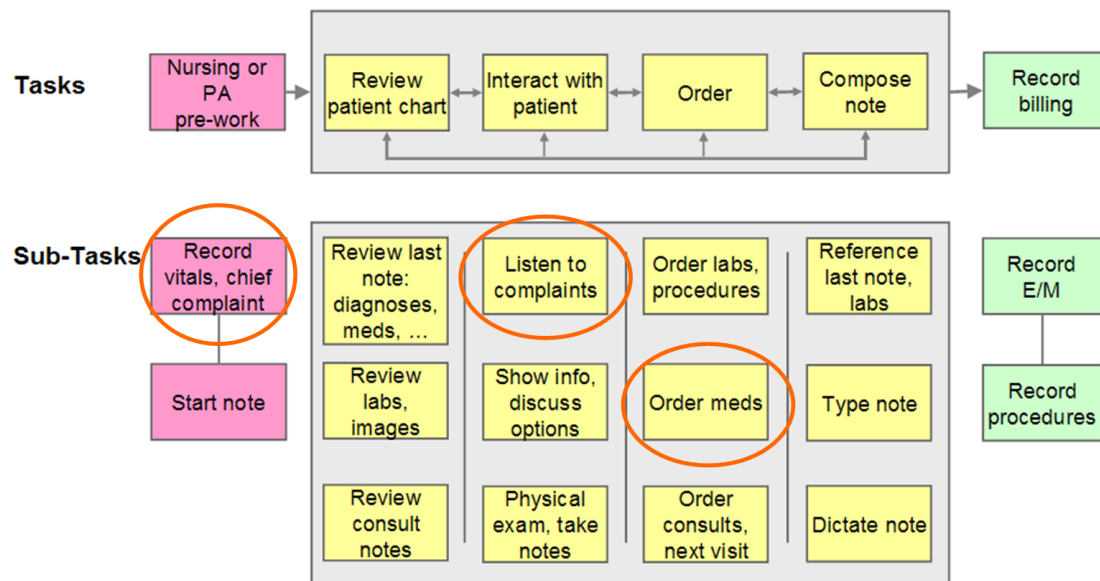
Tasks

Nursing or PA pre-work

Review patient chart

Interact with patient

Order

Compose note

Record billing

Sub-Tasks

Record vitals, chief complaint

Start note

Review last note: diagnoses, meds, …

Review labs, images

Review consult notes

Listen to complaints

Show info, discuss options

Physical exam, take notes

Order labs, procedures

Order meds

Order consults, next visit

Reference last note, labs

Type note

Dictate note

Record E/M

Record procedures